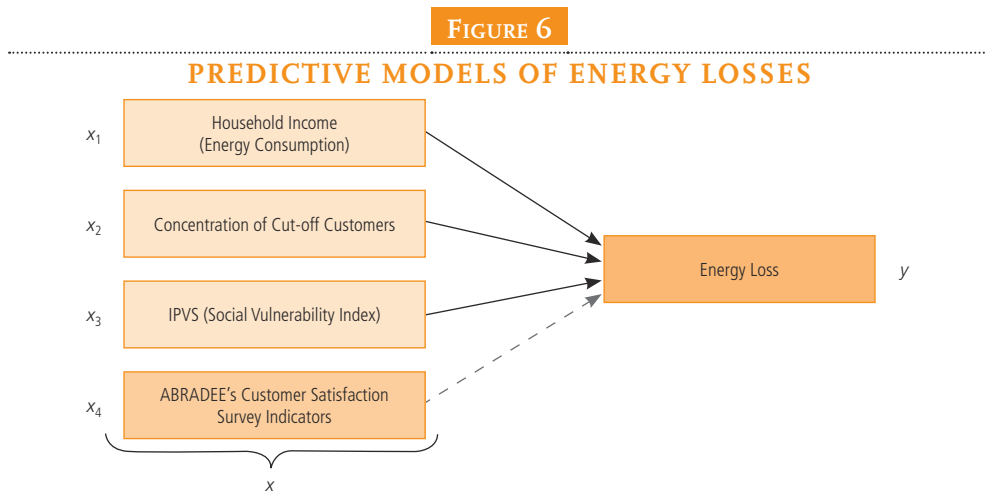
Figure 6

PREDICTIVE MODELS OF ENERGY LOSSES

$x_1$ Household Income (Energy Consumption)

$x_2$ Concentration of Cut-off Customers

$x_3$ IPVS (Social Vulnerability Index)

$x_4$ ABRADEE's Customer Satisfaction Survey Indicators

$x$

Energy Loss $y$